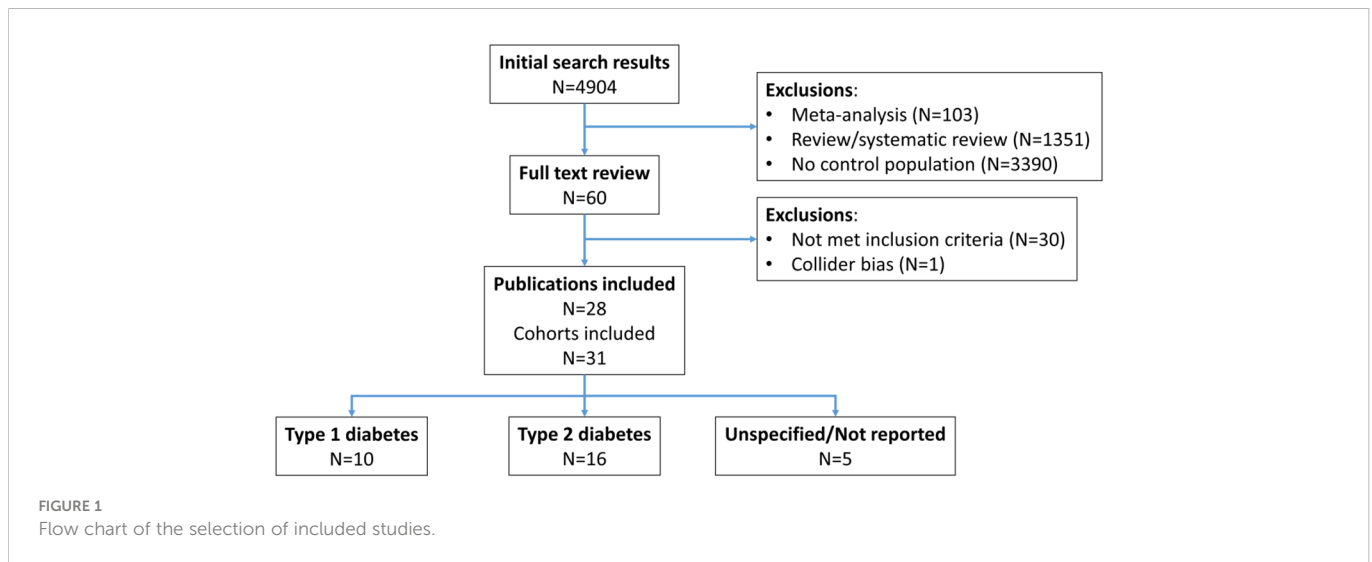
Initial search results
N=4904

Exclusions:
• Meta-analysis (N=103)
• Review/systematic review (N=1351)
• No control population (N=3390)

Full text review
N=60

Exclusions:
• Not met inclusion criteria (N=30)
• Collider bias (N=1)

Publications included
N=28
Cohorts included
N=31

Type 1 diabetes
N=10

Type 2 diabetes
N=16

Unspecified/Not reported
N=5

FIGURE 1
Flow chart of the selection of included studies.